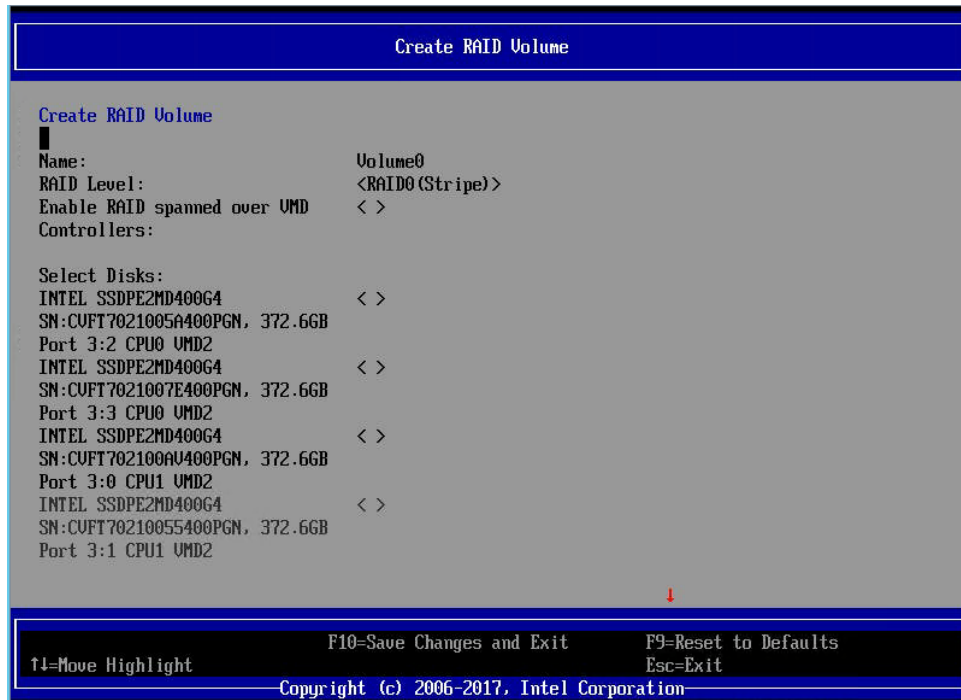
Create RAID Volume

Create RAID Volume

Name: Volume0
RAID Level: <RAID0(Stripe)>
Enable RAID spanned over VMD Controllers: < >

Select Disks:
INTEL SSDPE2MD400G4 SN:CVFT7021005A400PGN, 372.6GB Port 3:2 CPU0 VMD2 < >
INTEL SSDPE2MD400G4 SN:CVFT7021007E400PGN, 372.6GB Port 3:3 CPU0 VMD2 < >
INTEL SSDPE2MD400G4 SN:CVFT702100AV400PGN, 372.6GB Port 3:0 CPU1 VMD2 < >
INTEL SSDPE2MD400G4 SN:CVFT70210055400PGN, 372.6GB Port 3:1 CPU1 VMD2 < >

↑↓=Move Highlight
F10=Save Changes and Exit
F9=Reset to Defaults
Esc=Exit

Copyright (c) 2006-2017, Intel Corporation